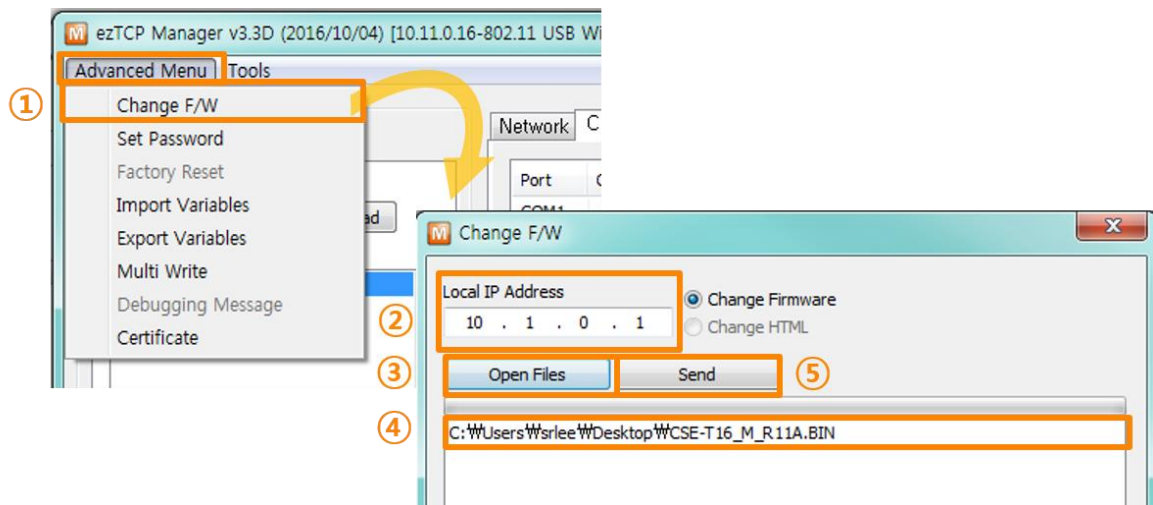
ezTCP Manager v3.3D (2016/10/04) [10.11.0.16-802.11 USB Wi

Advanced Menu Tools

①

Change F/W
Set Password
Factory Reset
Import Variables
Export Variables
Multi Write
Debugging Message
Certificate

Network C

Port

COM1

ad

Change F/W

Local IP Address

② 10 . 1 . 0 . 1

Change Firmware
Change HTML

③ Open Files Send ⑤

④ C:₩Users₩srlee₩Desktop₩CSE-T16_M_R11A.BIN